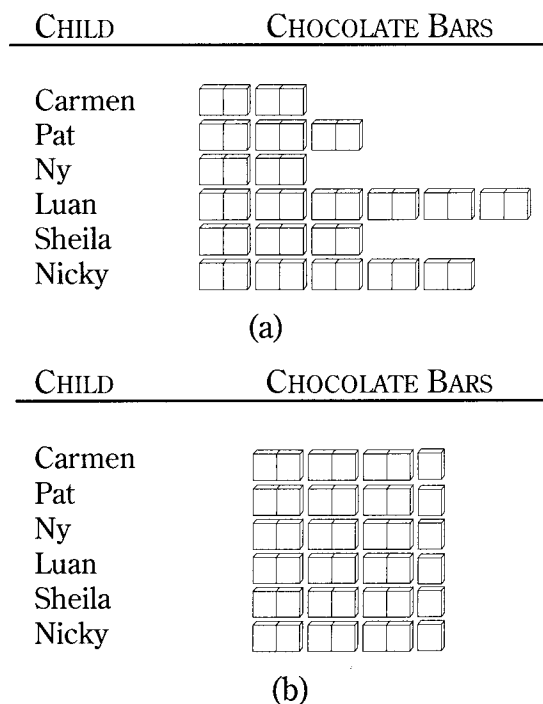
| CHILD | CHOCOLATE BARS |
|---|---|
| Carmen | |
| Pat | |
| Ny | |
| Luan | |
| Sheila | |
| Nicky | |

(a)

| CHILD | CHOCOLATE BARS |
|---|---|
| Carmen | |
| Pat | |
| Ny | |
| Luan | |
| Sheila | |
| Nicky | |

(b)